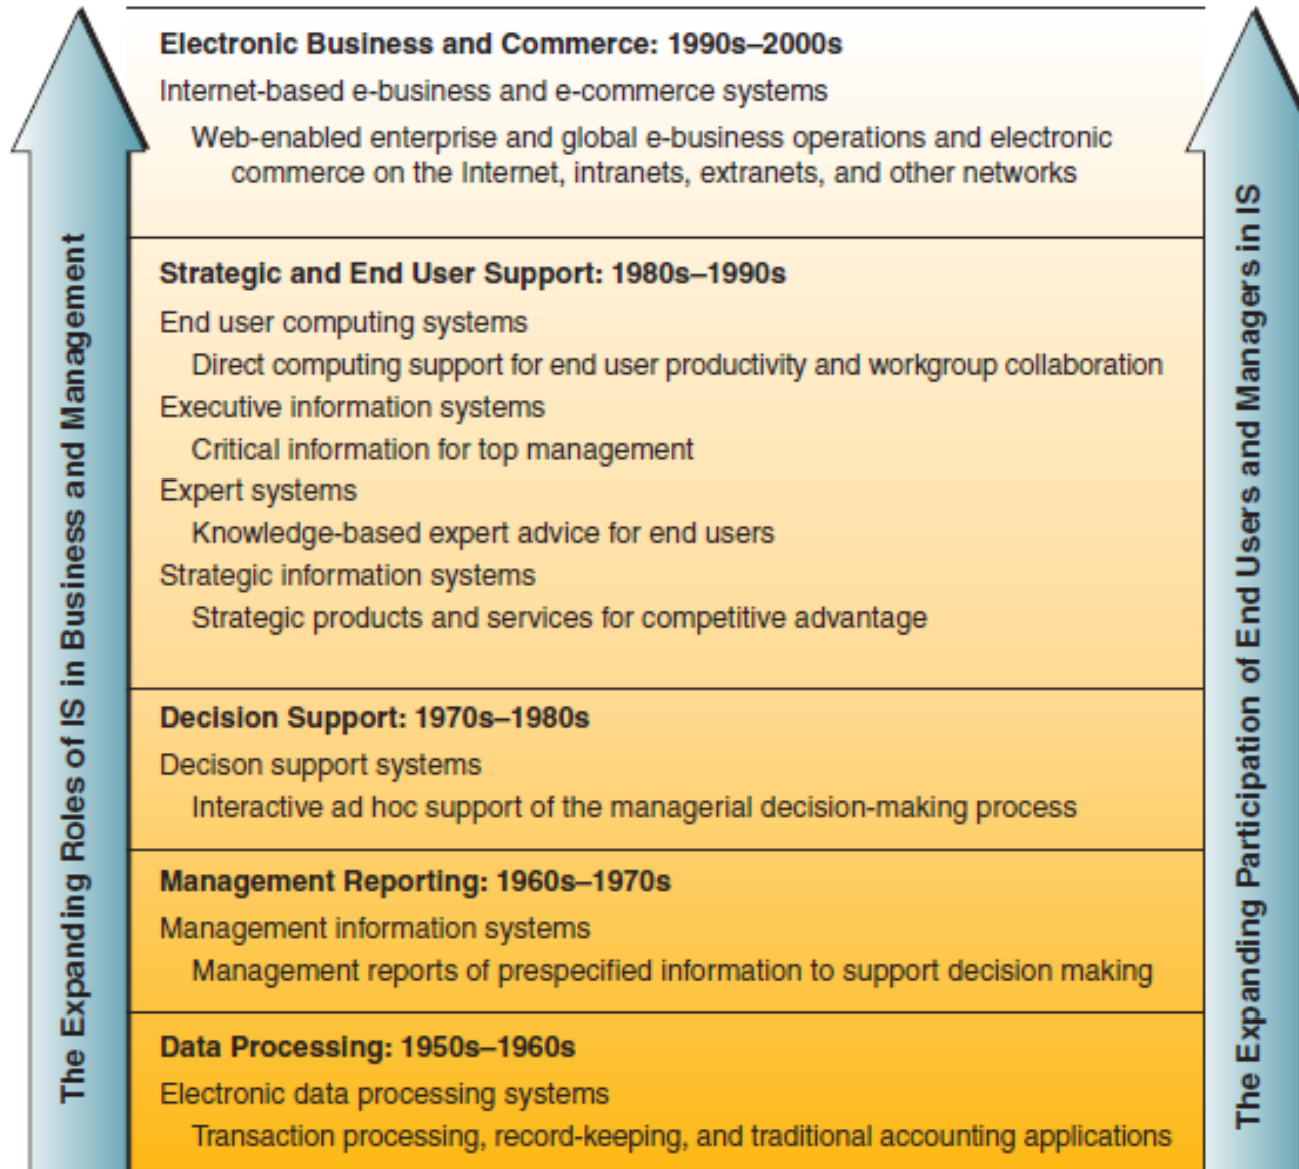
The Expanding Roles of IS in Business and Management

Electronic Business and Commerce: 1990s–2000s

Internet-based e-business and e-commerce systems

Web-enabled enterprise and global e-business operations and electronic commerce on the Internet, intranets, extranets, and other networks

Strategic and End User Support: 1980s–1990s

End user computing systems

Direct computing support for end user productivity and workgroup collaboration

Executive information systems

Critical information for top management

Expert systems

Knowledge-based expert advice for end users

Strategic information systems

Strategic products and services for competitive advantage

Decision Support: 1970s–1980s

Decison support systems

Interactive ad hoc support of the managerial decision-making process

Management Reporting: 1960s–1970s

Management information systems

Management reports of prespecified information to support decision making

Data Processing: 1950s–1960s

Electronic data processing systems

Transaction processing, record-keeping, and traditional accounting applications

The Expanding Participation of End Users and Managers in IS